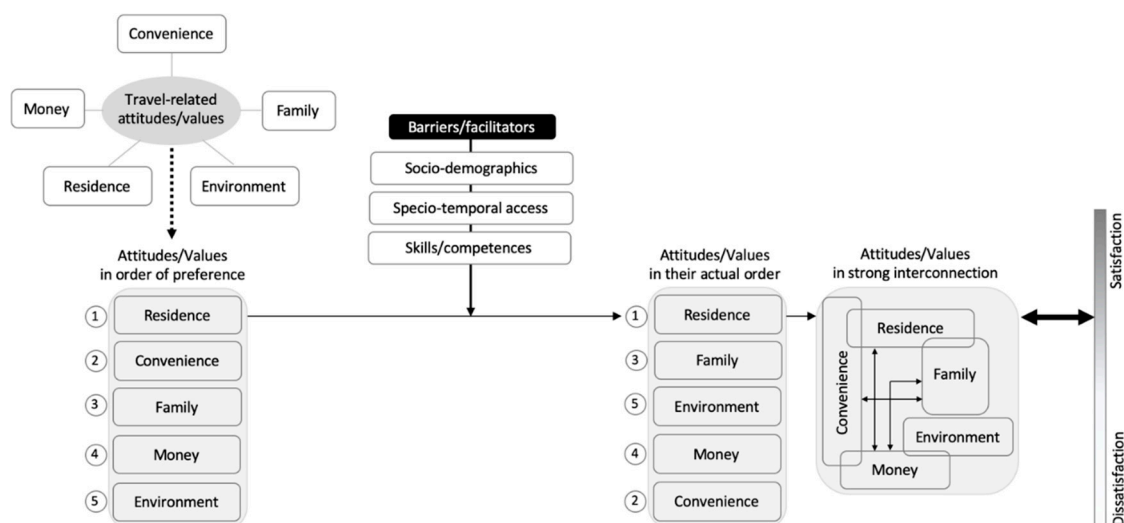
Convenience

Money

Travel-related attitudes/values

Family

Residence

Environment

Barriers/facilitators

Socio-demographics

Specio-temporal access

Skills/competences

Attitudes/Values in order of preference

1 Residence

2 Convenience

3 Family

4 Money

5 Environment

Attitudes/Values in their actual order

1 Residence

3 Family

5 Environment

4 Money

2 Convenience

Attitudes/Values in strong interconnection

Residence

Convenience

Family

Environment

Money

Satisfaction

Dissatisfaction